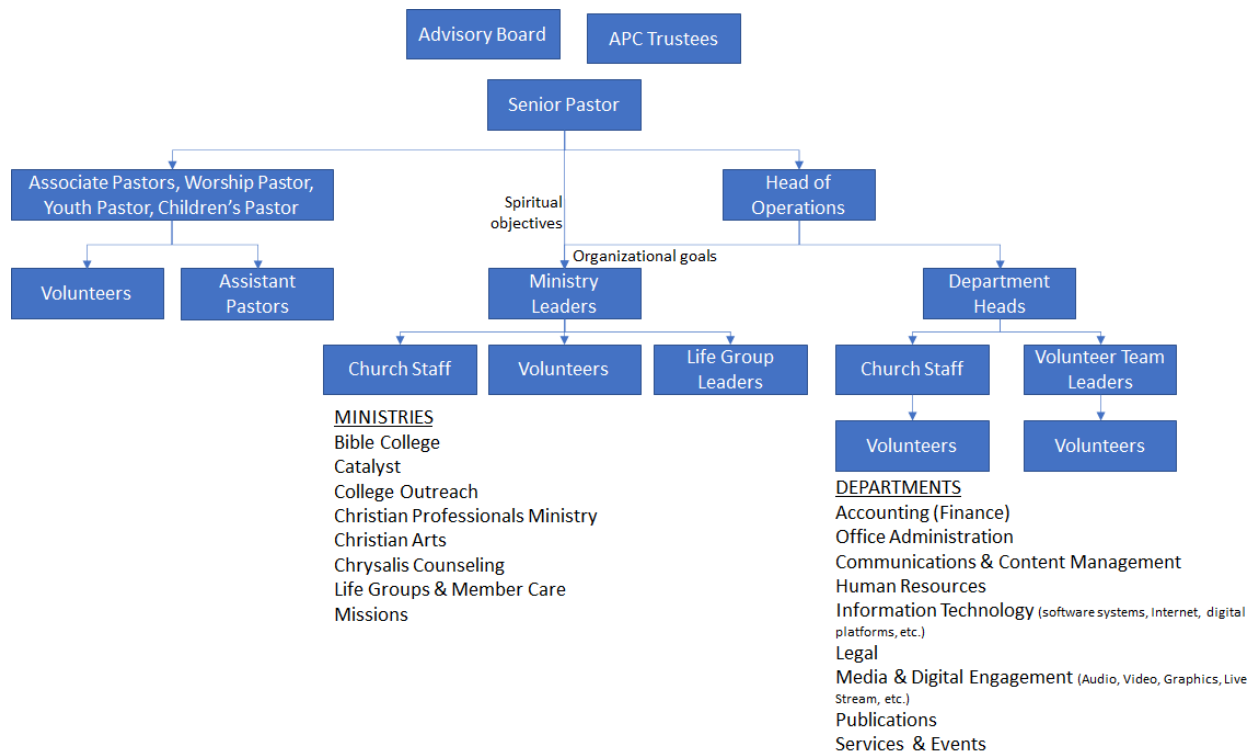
Advisory Board

APC Trustees

Senior Pastor

Associate Pastors, Worship Pastor, Youth Pastor, Children's Pastor

Spiritual objectives

Head of Operations

Organizational goals

Volunteers

Assistant Pastors

Ministry Leaders

Department Heads

Church Staff

Volunteers

Life Group Leaders

Church Staff

Volunteer Team Leaders

Volunteers

Volunteers

MINISTRIES
Bible College
Catalyst
College Outreach
Christian Professionals Ministry
Christian Arts
Chrysalis Counseling
Life Groups & Member Care
Missions

DEPARTMENTS
Accounting (Finance)
Office Administration
Communications & Content Management
Human Resources
Information Technology (software systems, Internet, digital platforms, etc.)
Legal
Media & Digital Engagement (Audio, Video, Graphics, Live Stream, etc.)
Publications
Services & Events